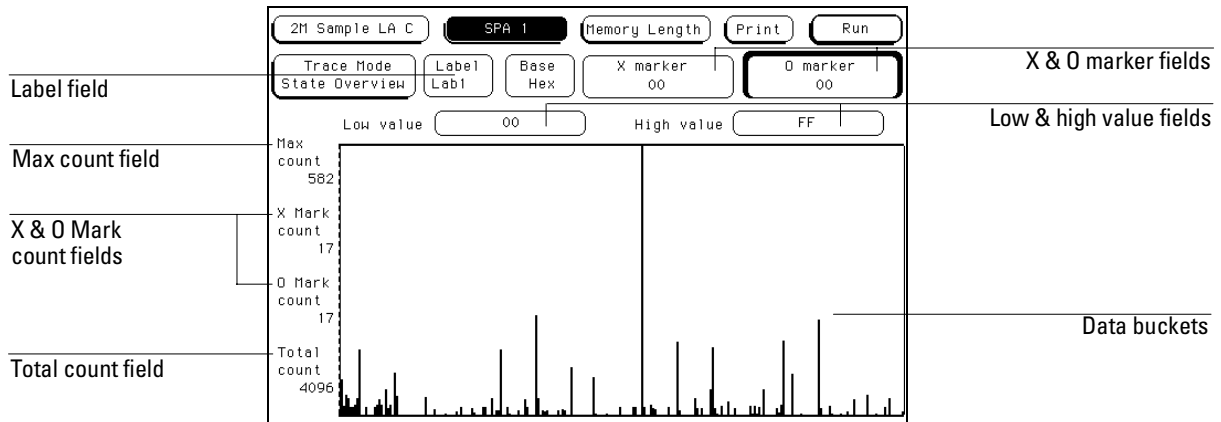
2M Sample LA C
SPA 1
Memory Length
Print
Run

X & O marker fields

Trace Mode
State Overview
Label
Lab1
Base
Hex
X marker
00
O marker
00

Label field

Low & high value fields

Low value
00
High value
FF

Max count field

Max
count
582

X & O Mark count fields

X Mark
count
17

O Mark
count
17

Data buckets

Total count field

Total
count
4096